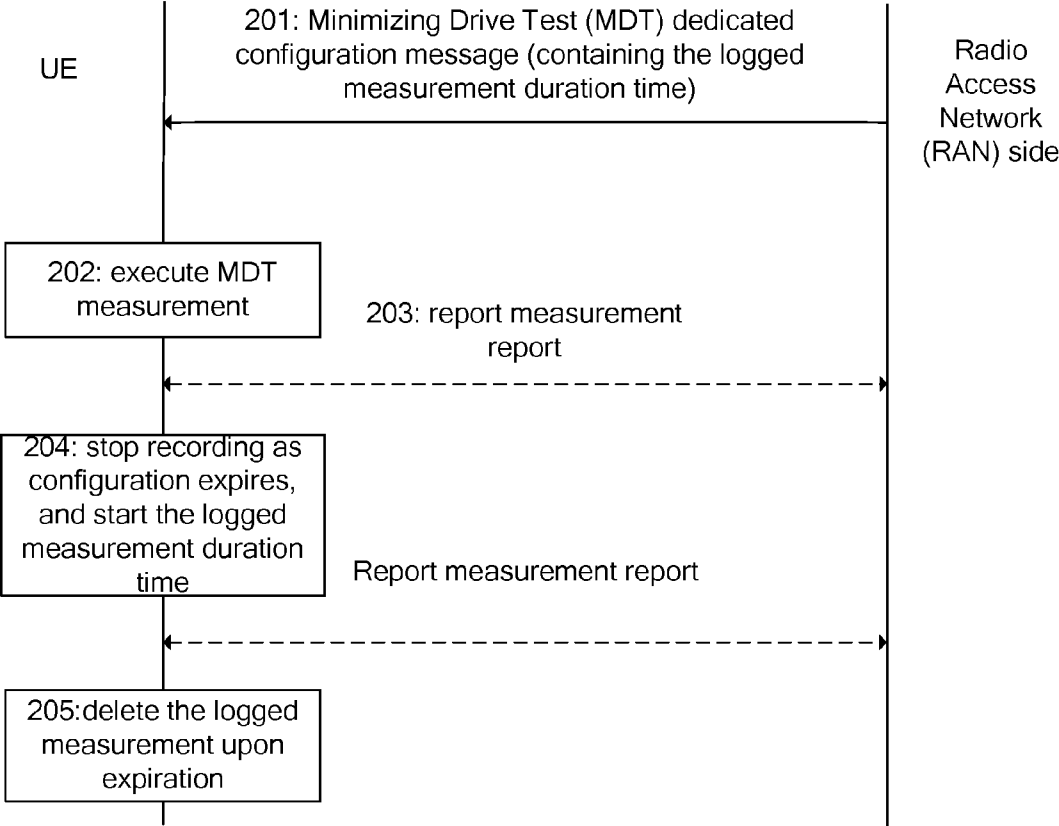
UE

201: Minimizing Drive Test (MDT) dedicated configuration message (containing the logged measurement duration time)

Radio Access Network (RAN) side

202: execute MDT measurement

203: report measurement report

204: stop recording as configuration expires, and start the logged measurement duration time

Report measurement report

205:delete the logged measurement upon expiration